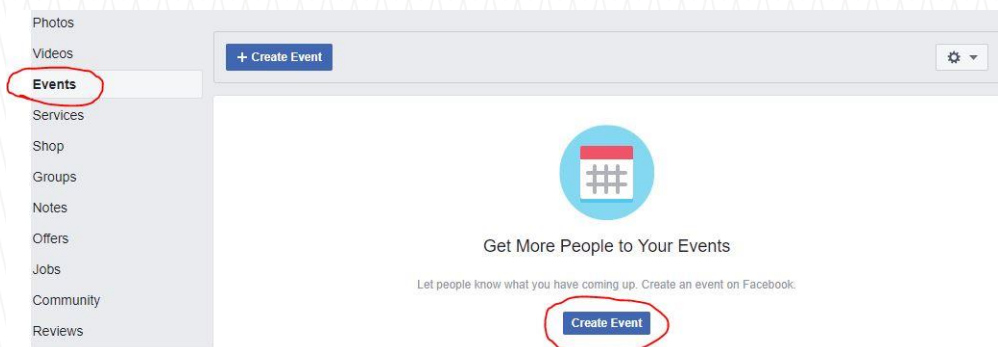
Photos
Videos
Events
Services
Shop
Groups
Notes
Offers
Jobs
Community
Reviews

+ Create Event

Get More People to Your Events

Let people know what you have coming up. Create an event on Facebook.

Create Event